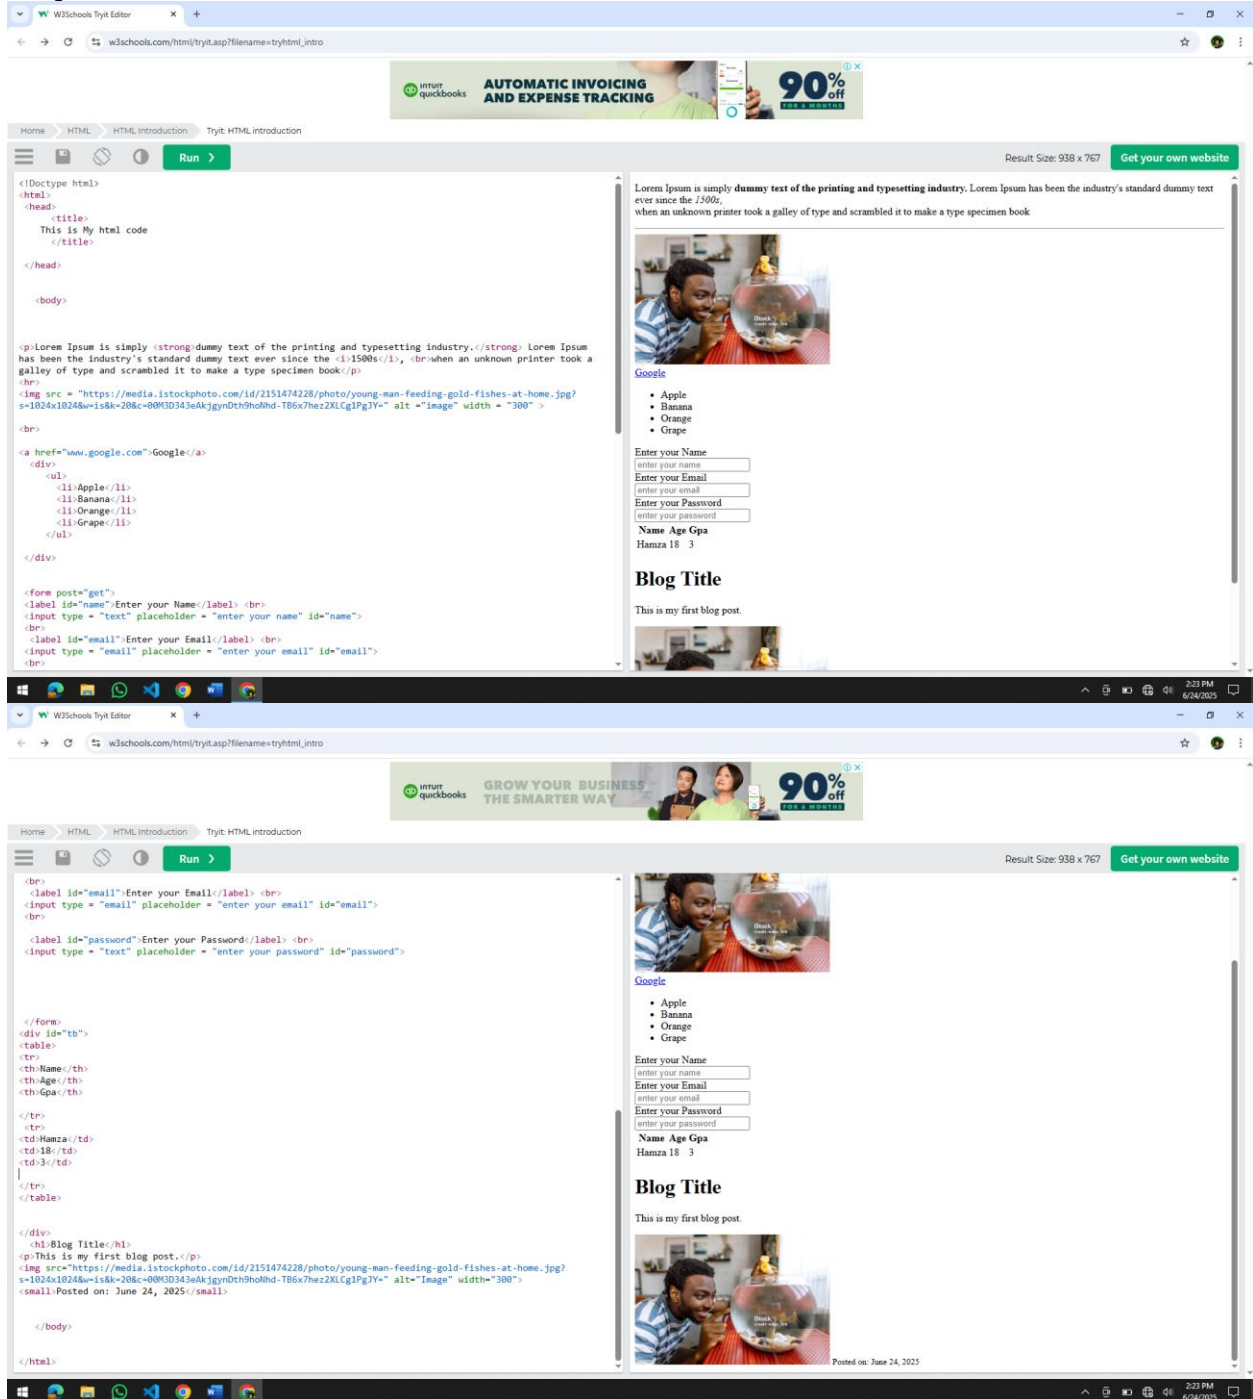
W3Schools Tryit Editor ×  +

w3schools.com/html/tryit.asp?filename=tryhtml_intro

intuit quickbooks AUTOMATIC INVOICING AND EXPENSE TRACKING 90% off FOR 6 MONTHS

Home HTML HTML Introduction Tryit: HTML introduction

Run ❯

Result Size: 938 x 767 Get your own website

<!Doctype html>
<html>
<head>
<title>
This is My html code
</title>

</head>

<body>

<p>Lorem Ipsum is simply <strong>dummy text of the printing and typesetting industry.</strong> Lorem Ipsum has been the industry's standard dummy text ever since the <i>1500s</i>, <br>when an unknown printer took a galley of type and scrambled it to make a type specimen book</p>
<hr>
<img src = "https://media.istockphoto.com/id/2151474228/photo/young-man-feeding-gold-fishes-at-home.jpg?s=1024x1024&w=is&k=20&c=00M3D343eAkjgynDth9hoNhd-TB6x7hez2XLCg1PgJY=" alt ="image" width = "300" >

<br>

<a href="www.google.com">Google</a>
<div>
<ul>
<li>Apple</li>
<li>Banana</li>
<li>Orange</li>
<li>Grape</li>
</ul>

</div>

<form post="get">
<label id="name">Enter your Name</label> <br>
<input type = "text" placeholder = "enter your name" id="name">
<br>
<label id="email">Enter your Email</label> <br>
<input type = "email" placeholder = "enter your email" id="email">
<br>

Lorem Ipsum is simply **dummy text of the printing and typesetting industry.** Lorem Ipsum has been the industry's standard dummy text ever since the *1500s*,
when an unknown printer took a galley of type and scrambled it to make a type specimen book

Google

- Apple
- Banana
- Orange
- Grape

Enter your Name
enter your name
Enter your Email
enter your email
Enter your Password
enter your password

| Name | Age | Gpa |
|---|---|---|
| Hamza | 18 | 3 |

Blog Title

This is my first blog post.

2:23 PM 6/24/2025

W3Schools Tryit Editor ×  +

w3schools.com/html/tryit.asp?filename=tryhtml_intro

intuit quickbooks GROW YOUR BUSINESS THE SMARTER WAY 90% off FOR 6 MONTHS

Home HTML HTML Introduction Tryit: HTML introduction

Run ❯

Result Size: 938 x 767 Get your own website

<br>
<label id="email">Enter your Email</label> <br>
<input type = "email" placeholder = "enter your email" id="email">
<br>

<label id="password">Enter your Password</label> <br>
<input type = "text" placeholder = "enter your password" id="password">

</form>
<div id="tb">
<table>
<tr>
<th>Name</th>
<th>Age</th>
<th>Gpa</th>

</tr>
<tr>
<td>Hamza</td>
<td>18</td>
<td>3</td>

</tr>
</table>

</div>
<h1>Blog Title</h1>
<p>This is my first blog post.</p>
<img src="https://media.istockphoto.com/id/2151474228/photo/young-man-feeding-gold-fishes-at-home.jpg?s=1024x1024&w=is&k=20&c=00M3D343eAkjgynDth9hoNhd-TB6x7hez2XLCg1PgJY=" alt="Image" width="300">
<small>Posted on: June 24, 2025</small>

</body>

</html>

Google

- Apple
- Banana
- Orange
- Grape

Enter your Name
enter your name
Enter your Email
enter your email
Enter your Password
enter your password

| Name | Age | Gpa |
|---|---|---|
| Hamza | 18 | 3 |

Blog Title

This is my first blog post.

Posted on: June 24, 2025

2:23 PM 6/24/2025